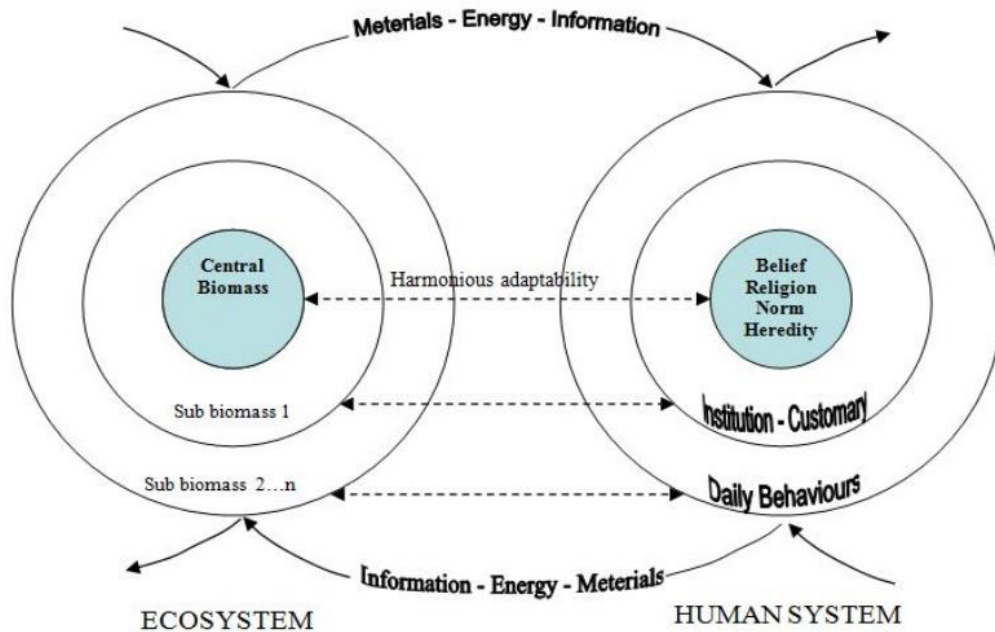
Meterials - Energy - Information

Central Biomass

Harmonious adaptability

Belief Religion Norm Heredity

Sub biomass 1

Institution - Customary

Sub biomass 2…n

Daily Behaviours

Information - Energy - Meterials

ECOSYSTEM

HUMAN SYSTEM